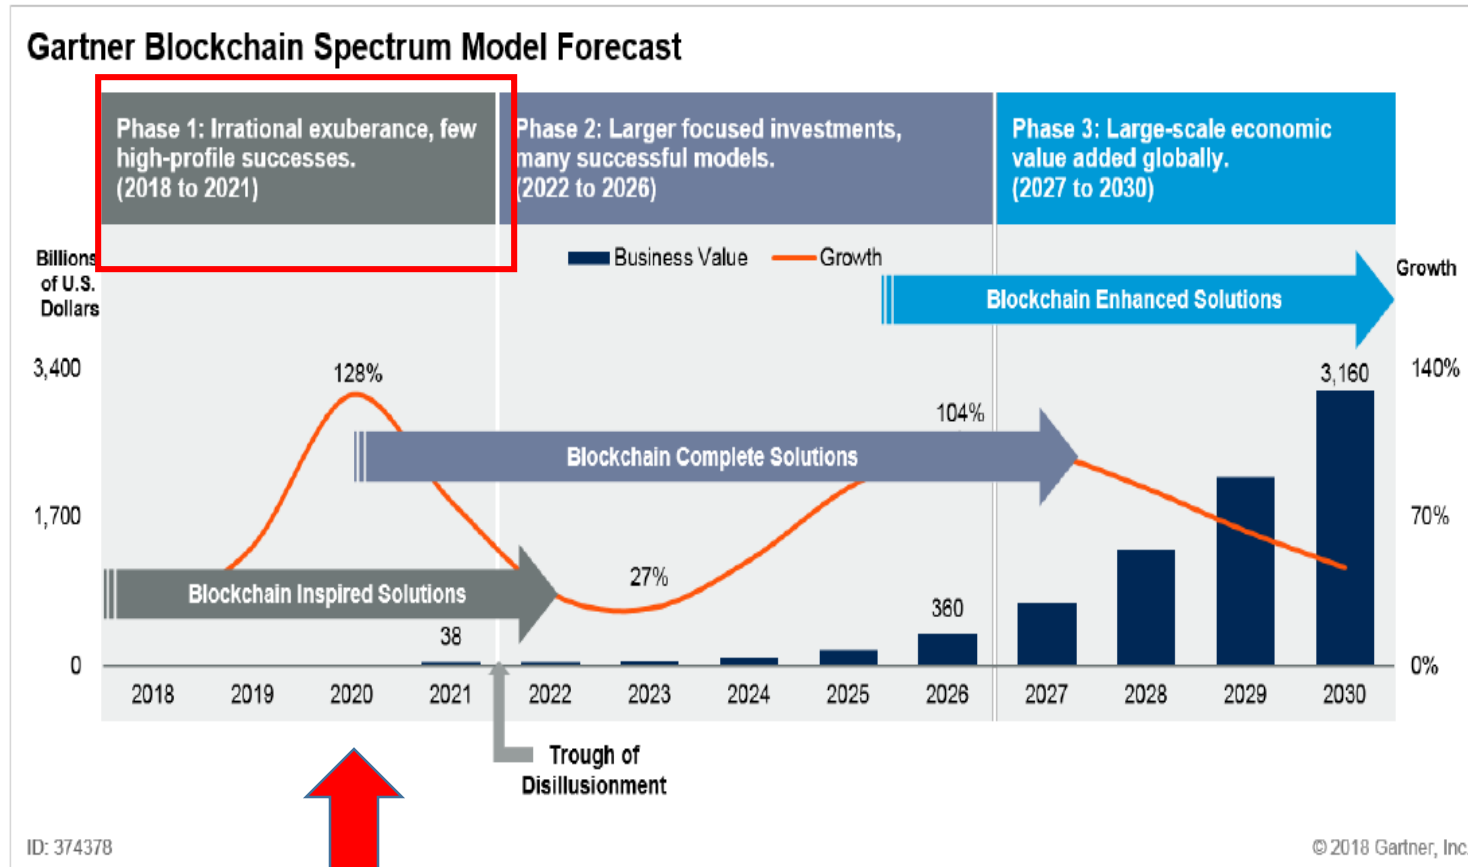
Gartner Blockchain Spectrum Model Forecast

Phase 1: Irrational exuberance, few high-profile successes. (2018 to 2021)

Phase 2: Larger focused investments, many successful models. (2022 to 2026)

Phase 3: Large-scale economic value added globally. (2027 to 2030)

Billions of U.S. Dollars

Business Value
Growth

Growth

Blockchain Enhanced Solutions

3,400
1,700
0

140%
70%
0%

128%
104%
27%
3,160
360
38

Blockchain Complete Solutions

Blockchain Inspired Solutions

2018 2019 2020 2021 2022 2023 2024 2025 2026 2027 2028 2029 2030

Trough of Disillusionment

ID: 374378

© 2018 Gartner, Inc.